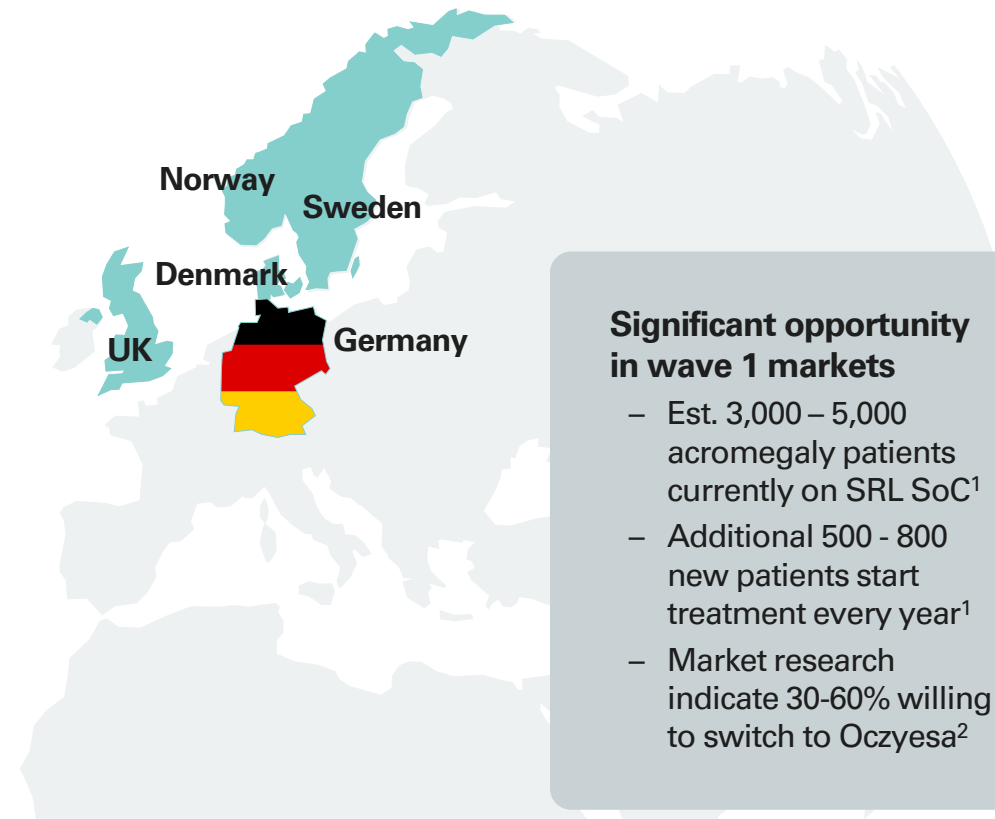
Norway

Sweden

Denmark

UK

Germany

**Significant opportunity in wave 1 markets**

– Est. 3,000 – 5,000 acromegaly patients currently on SRL SoC$^1$

– Additional 500 - 800 new patients start treatment every year$^1$

– Market research indicate 30-60% willing to switch to Oczyesa$^2$